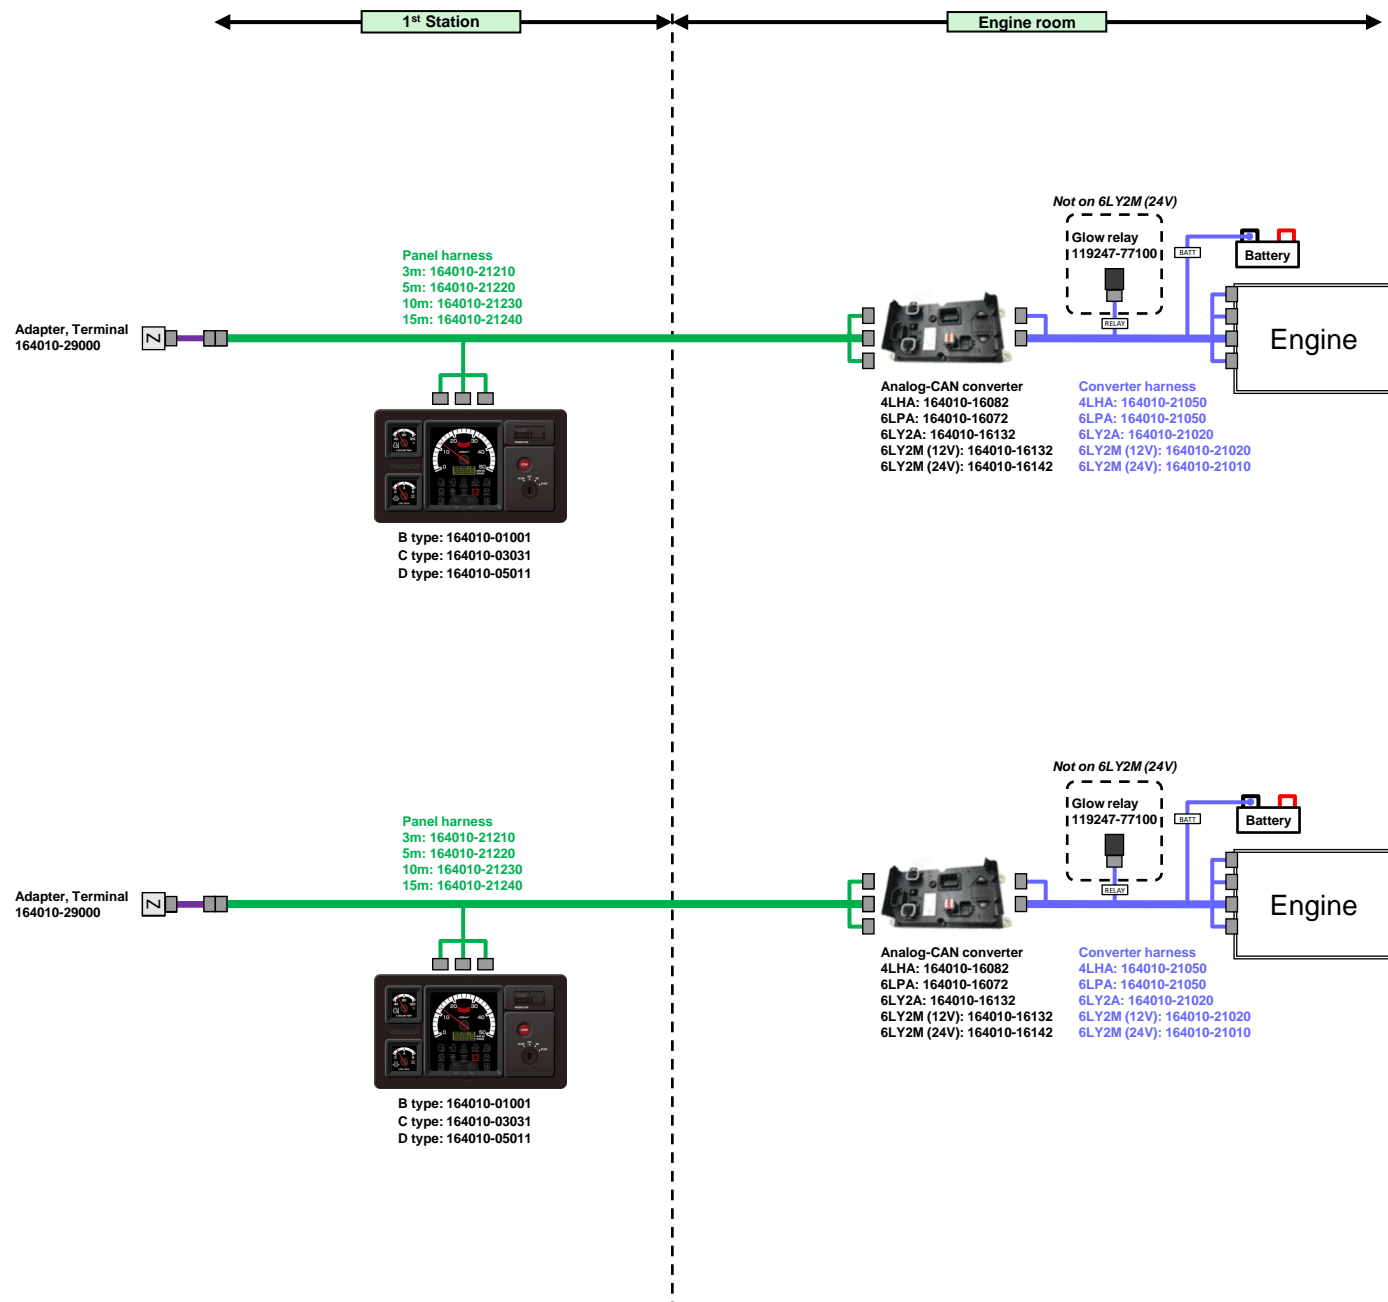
1$^{st}$ Station

Engine room

Not on 6LY2M (24V)

Glow relay
119247-77100

BATT

Battery

RELAY

Panel harness
3m: 164010-21210
5m: 164010-21220
10m: 164010-21230
15m: 164010-21240

Adapter, Terminal
164010-29000

Engine

Analog-CAN converter
4LHA: 164010-16082
6LPA: 164010-16072
6LY2A: 164010-16132
6LY2M (12V): 164010-16132
6LY2M (24V): 164010-16142

Converter harness
4LHA: 164010-21050
6LPA: 164010-21050
6LY2A: 164010-21020
6LY2M (12V): 164010-21020
6LY2M (24V): 164010-21010

B type: 164010-01001
C type: 164010-03031
D type: 164010-05011

Not on 6LY2M (24V)

Glow relay
119247-77100

BATT

Battery

RELAY

Panel harness
3m: 164010-21210
5m: 164010-21220
10m: 164010-21230
15m: 164010-21240

Adapter, Terminal
164010-29000

Engine

Analog-CAN converter
4LHA: 164010-16082
6LPA: 164010-16072
6LY2A: 164010-16132
6LY2M (12V): 164010-16132
6LY2M (24V): 164010-16142

Converter harness
4LHA: 164010-21050
6LPA: 164010-21050
6LY2A: 164010-21020
6LY2M (12V): 164010-21020
6LY2M (24V): 164010-21010

B type: 164010-01001
C type: 164010-03031
D type: 164010-05011